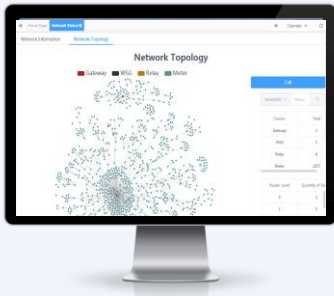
Home Page Network Status

Operate

Network Information Network Topology

Network Topology

Gateway WNG Relay Meter

Cell

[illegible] Meter

| Device | Total |
|---|---|
| Gateway | 1 |
| WNG | 1 |
| Relay | 4 |
| Meter | 2077 |

| Router Level | Quantity of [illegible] |
|---|---|
| 0 | 1 |
| 1 | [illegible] |